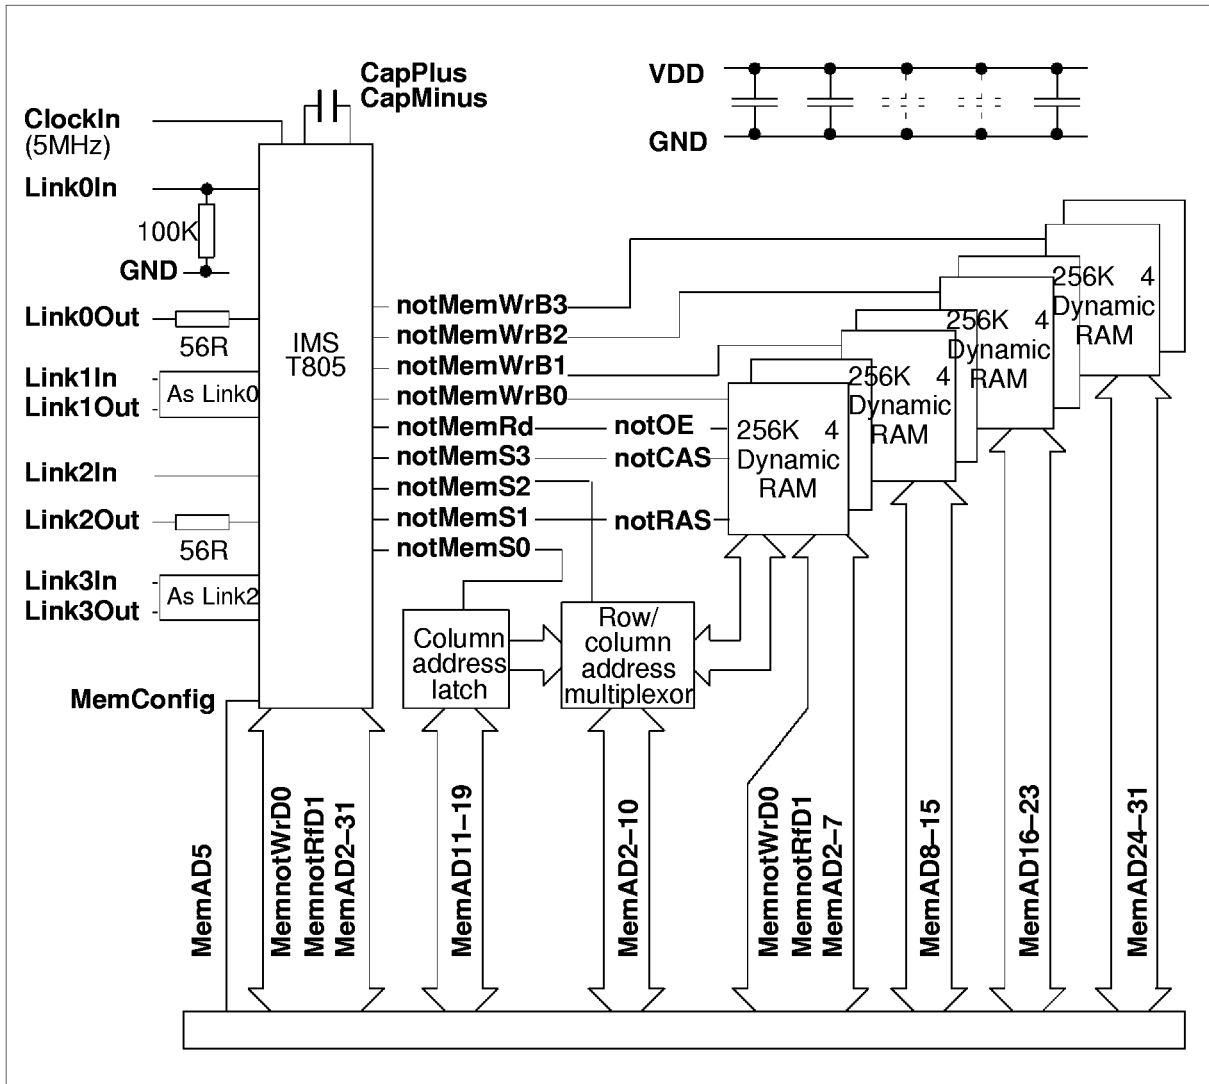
CapPlus
CapMinus

VDD

GND

ClockIn
(5MHz)

Link0In

100K

GND

Link0Out

56R

Link1In
Link1Out

As Link0

Link2In

Link2Out

56R

Link3In
Link3Out

As Link2

MemConfig

IMS
T805

notMemWrB3
notMemWrB2
notMemWrB1
notMemWrB0
notMemRd
notMemS3
notMemS2
notMemS1
notMemS0

notOE
notCAS
notRAS

256K 4
Dynamic
RAM

256K 4
Dynamic
RAM

256K 4
Dynamic
RAM

256K 4
Dynamic
RAM

Column
address
latch

Row/
column
address
multiplexor

MemAD5

MemnotWrD0
MemnotRfD1
MemAD2–31

MemAD11–19

MemAD2–10

MemnotWrD0
MemnotRfD1
MemAD2–7

MemAD8–15

MemAD16–23

MemAD24–31